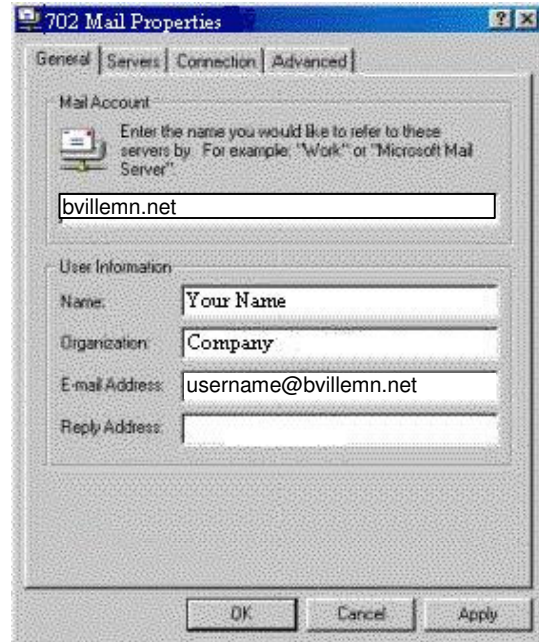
702 Mail Properties

?

General | Servers | Connection | Advanced

Mail Account

Enter the name you would like to refer to these servers by. For example: "Work" or "Microsoft Mail Server".

bvillemn.net

User Information

Name: Your Name

Organization: Company

E-mail Address: username@bvillemn.net

Reply Address:

OK Cancel Apply